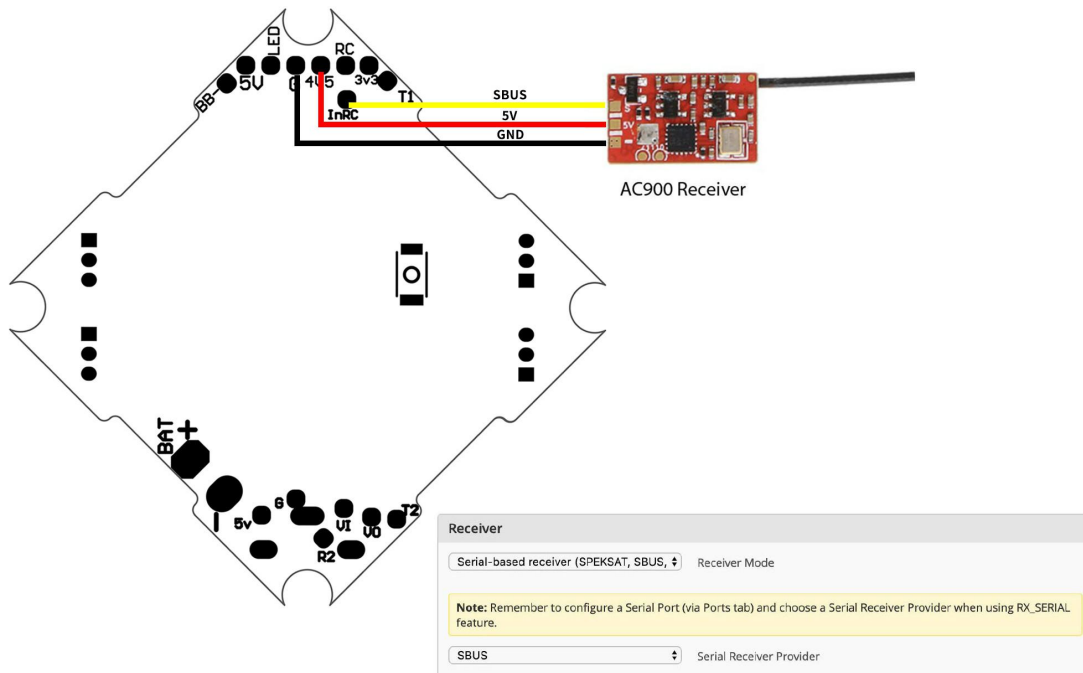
LED
RC
BB-
5V
G
4
5
3v3
T1
InRC
SBUS
5V
GND
AC900 Receiver
BAT+
-
5v
6
VI
V0
T2
R2

Receiver

Serial-based receiver (SPEKSAT, SBUS,
Receiver Mode

**Note:** Remember to configure a Serial Port (via Ports tab) and choose a Serial Receiver Provider when using RX_SERIAL feature.

SBUS
Serial Receiver Provider